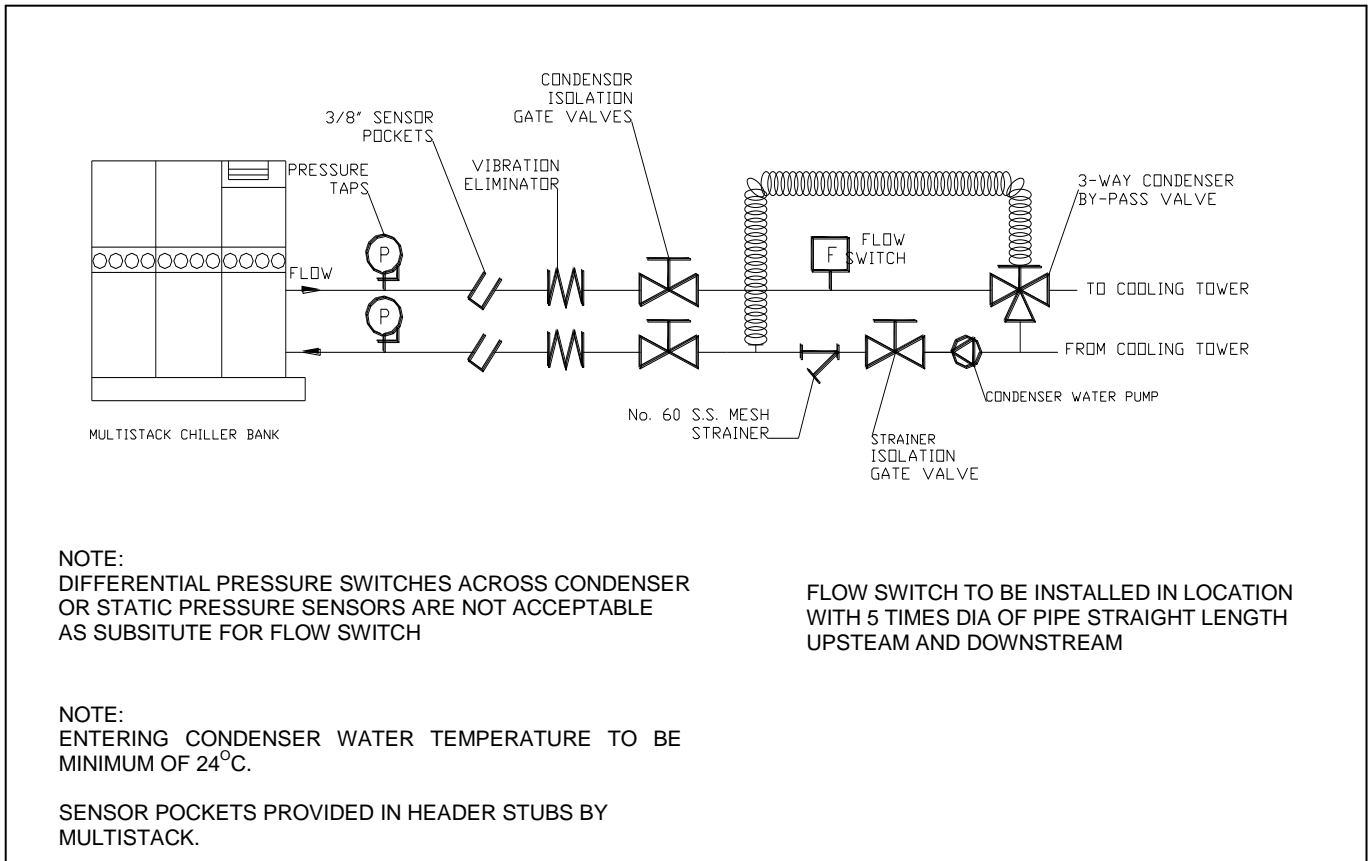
CONDENSOR ISOLATION GATE VALVES

3/8" SENSOR POCKETS

VIBRATION ELIMINATOR

PRESSURE TAPS

3-WAY CONDENSER BY-PASS VALVE

P

P

FLOW

F

FLOW SWITCH

TO COOLING TOWER

FROM COOLING TOWER

CONDENSER WATER PUMP

No. 60 S.S. MESH STRAINER

STRAINER ISOLATION GATE VALVE

MULTISTACK CHILLER BANK

NOTE:
DIFFERENTIAL PRESSURE SWITCHES ACROSS CONDENSER OR STATIC PRESSURE SENSORS ARE NOT ACCEPTABLE AS SUBSITUTE FOR FLOW SWITCH

FLOW SWITCH TO BE INSTALLED IN LOCATION WITH 5 TIMES DIA OF PIPE STRAIGHT LENGTH UPSTEAM AND DOWNSTREAM

NOTE:
ENTERING CONDENSER WATER TEMPERATURE TO BE MINIMUM OF $24^{O}$C.

SENSOR POCKETS PROVIDED IN HEADER STUBS BY MULTISTACK.